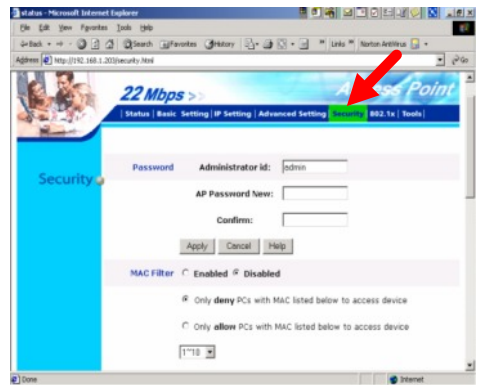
status - Microsoft Internet Explorer

File Edit View Favorites Tools Help

Back Search Favorites History Links Norton AntiVirus

Address http://192.168.1.203/security.html Go

22 Mbps >> Access Point

| Status | Basic Setting | IP Setting | Advanced Setting | Security | 802.1x | Tools |

Security

Password Administrator id: admin

AP Password New:

Confirm:

Apply Cancel Help

MAC Filter Enabled Disabled

Only deny PCs with MAC listed below to access device

Only allow PCs with MAC listed below to access device

1~10

Done Internet